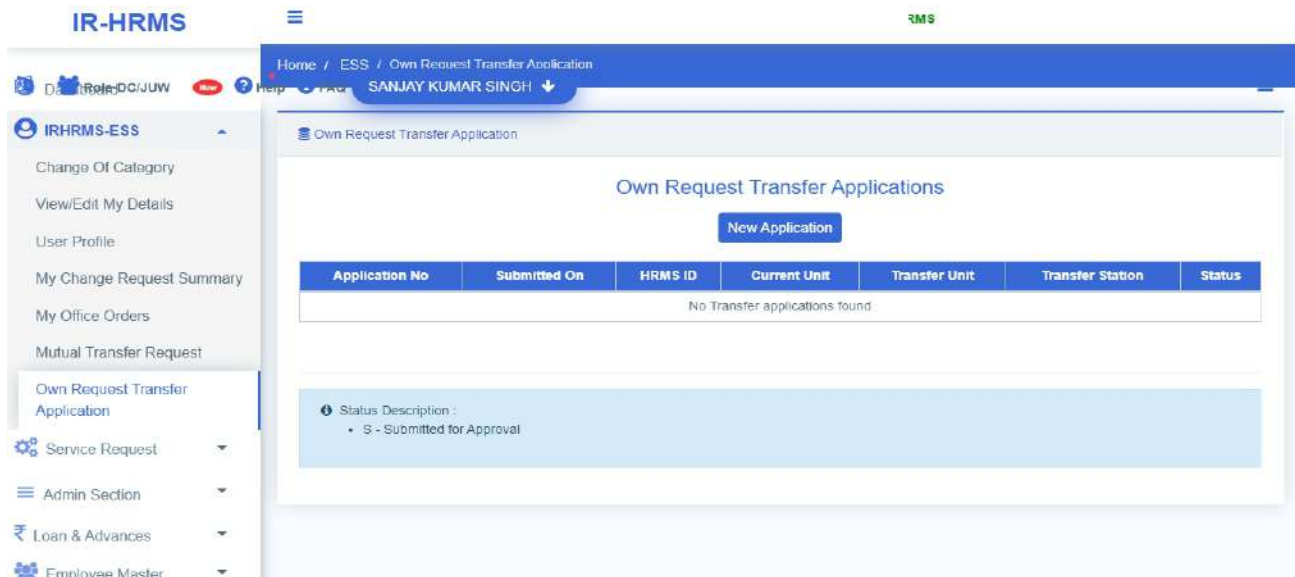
IR-HRMS

RMS

Home / ESS / Own Request Transfer Application

Role:DC/JUW New Help FAQ SANJAY KUMAR SINGH

IRHRMS-ESS

Change Of Category

View/Edit My Details

User Profile

My Change Request Summary

My Office Orders

Mutual Transfer Request

Own Request Transfer Application

Service Request

Admin Section

₹ Loan & Advances

Employee Master

Own Request Transfer Application

Own Request Transfer Applications

New Application

| Application No | Submitted On | HRMS ID | Current Unit | Transfer Unit | Transfer Station | Status |
|---|---|---|---|---|---|---|
| No Transfer applications found | | | | | | |

Status Description :
• S - Submitted for Approval